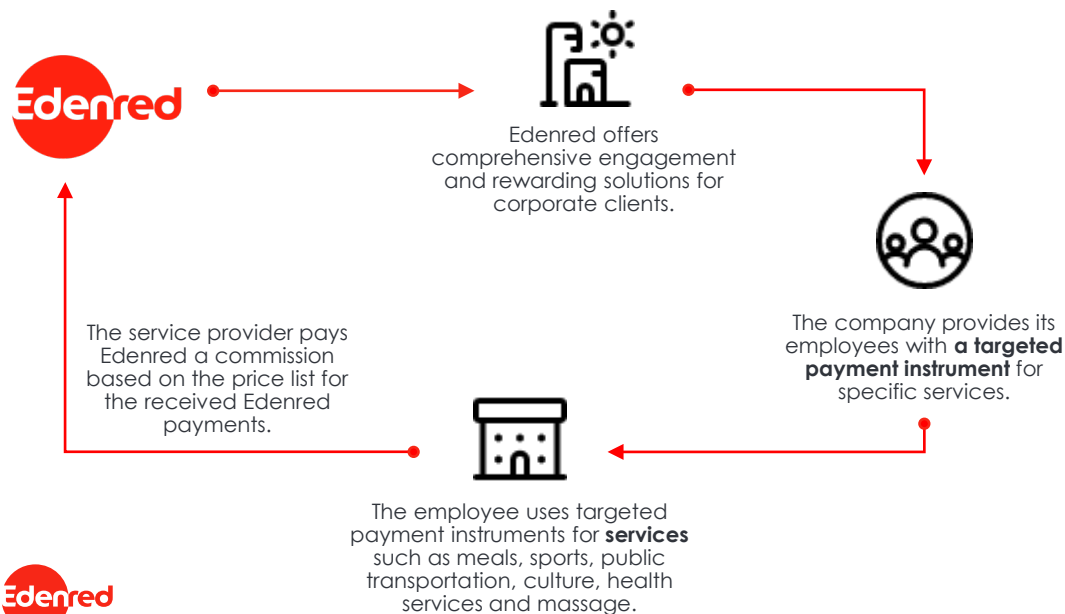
Edenred

Edenred offers comprehensive engagement and rewarding solutions for corporate clients.

The company provides its employees with **a targeted payment instrument** for specific services.

The employee uses targeted payment instruments for **services** such as meals, sports, public transportation, culture, health services and massage.

The service provider pays Edenred a commission based on the price list for the received Edenred payments.

Edenred